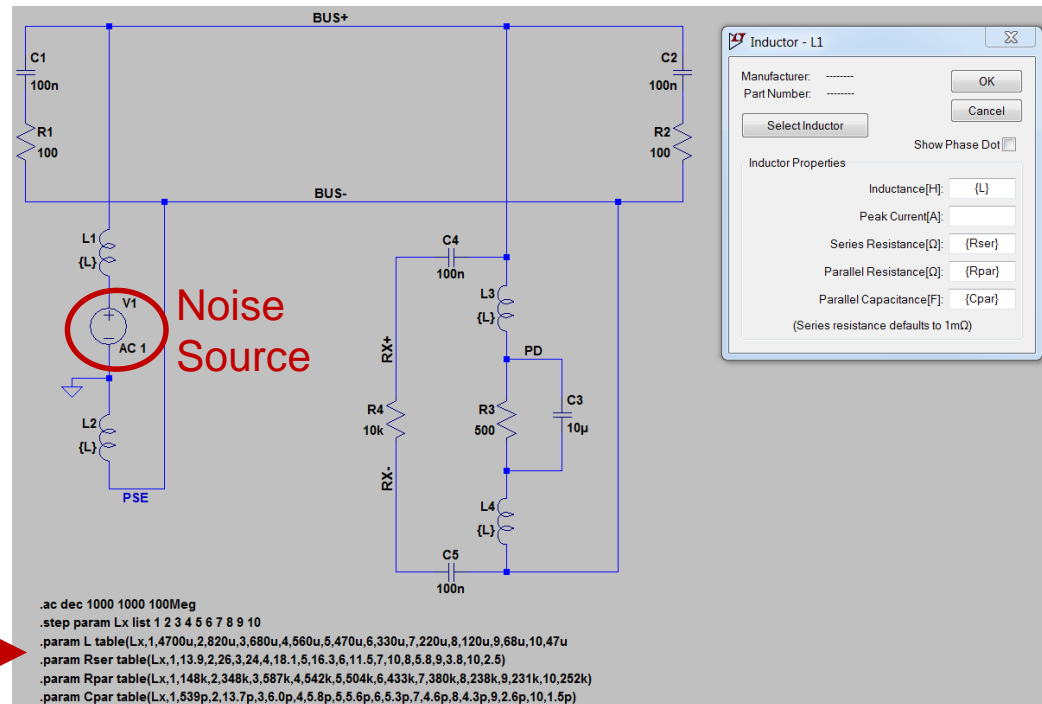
BUS+

C1
100n

R1
100

C2
100n

R2
100

BUS-

L1
{L}

V1
AC 1

Noise Source

L2
{L}

PSE

C4
100n

L3
{L}

PD

RX+

R4
10k

RX-

R3
500

C3
10µ

L4
{L}

C5
100n

Inductor - L1

Manufacturer: --------
Part Number: --------

OK

Cancel

Select Inductor

Show Phase Dot

Inductor Properties

Inductance[H]: {L}

Peak Current[A]:

Series Resistance[Ω]: {Rser}

Parallel Resistance[Ω]: {Rpar}

Parallel Capacitance[F]: {Cpar}

(Series resistance defaults to 1mΩ)

.ac dec 1000 1000 100Meg
.step param Lx list 1 2 3 4 5 6 7 8 9 10
.param L table(Lx,1,4700u,2,820u,3,680u,4,560u,5,470u,6,330u,7,220u,8,120u,9,68u,10,47u
.param Rser table(Lx,1,13.9,2,26,3,24,4,18.1,5,16.3,6,11.5,7,10,8,5.8,9,3.8,10,2.5)
.param Rpar table(Lx,1,148k,2,348k,3,587k,4,542k,5,504k,6,433k,7,380k,8,238k,9,231k,10,252k)
.param Cpar table(Lx,1,539p,2,13.7p,3,6.0p,4,5.8p,5,5.6p,6,5.3p,7,4.6p,8,4.3p,9,2.6p,10,1.5p)